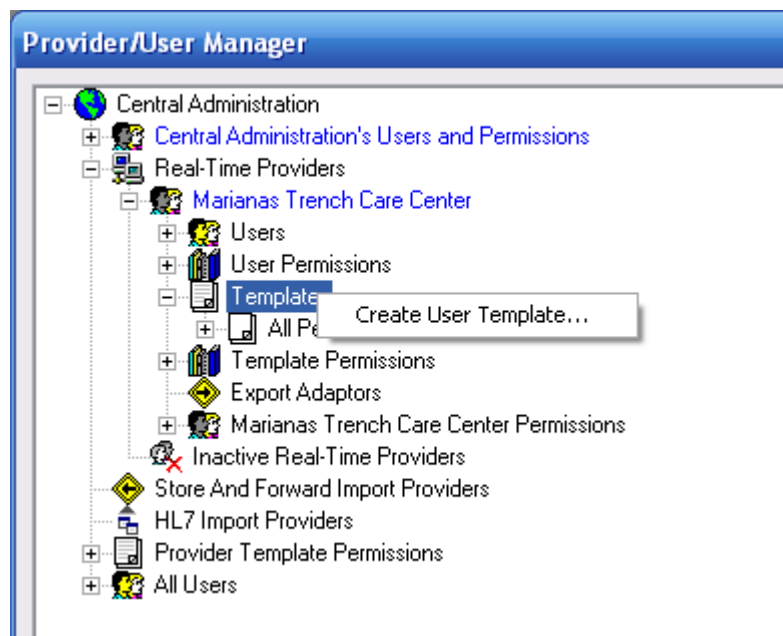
Provider/User Manager

Central Administration
Central Administration's Users and Permissions
Real-Time Providers
Marianas Trench Care Center
Users
User Permissions
Template
Create User Template...
All Pe
Template Permissions
Export Adaptors
Marianas Trench Care Center Permissions
Inactive Real-Time Providers
Store And Forward Import Providers
HL7 Import Providers
Provider Template Permissions
All Users